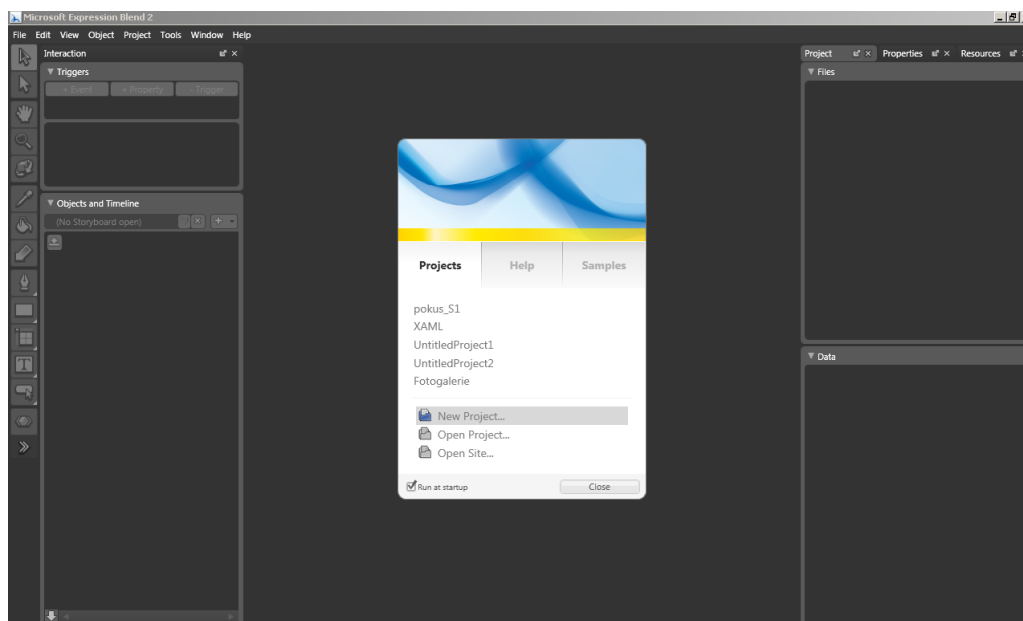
Microsoft Expression Blend 2

File Edit View Object Project Tools Window Help

Interaction

▼ Triggers

+ Event + Property - Trigger

▼ Objects and Timeline

(No Storyboard open)

Project Properties Resources

▼ Files

▼ Data

Projects Help Samples

pokus_S1
XAML
UntitledProject1
UntitledProject2
Fotogalerie

New Project...
Open Project...
Open Site...

Run at startup

Close